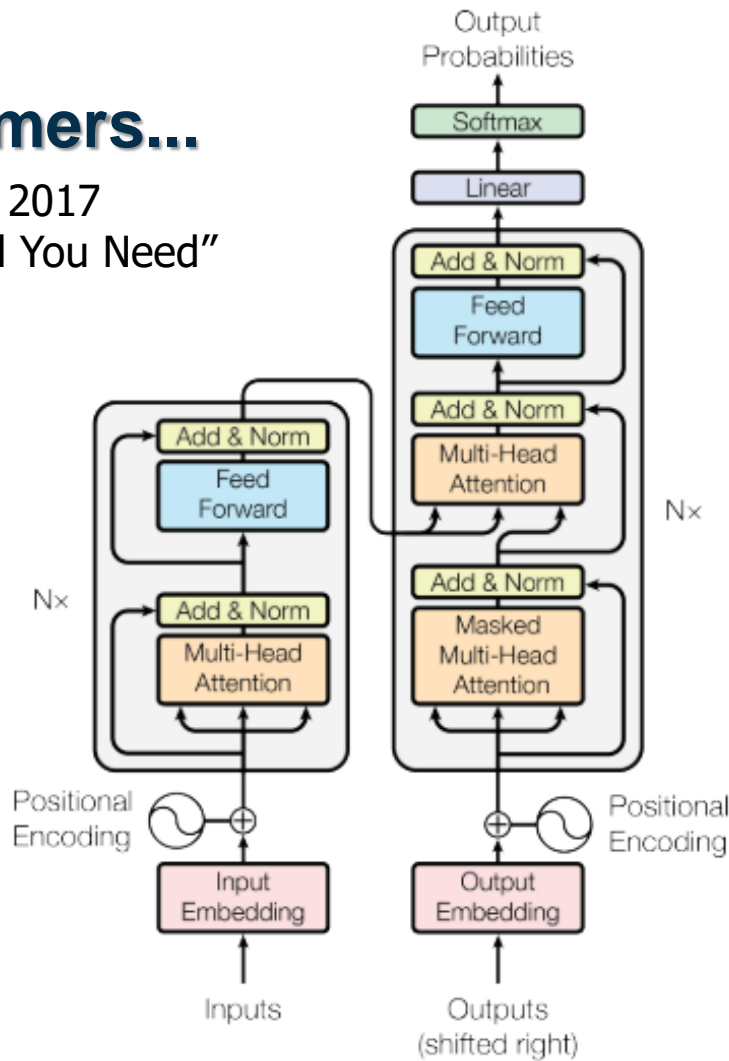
mers...
2017
l You Need"

Output Probabilities

Softmax

Linear

Add & Norm

Feed Forward

Add & Norm

Multi-Head Attention

Add & Norm

Masked Multi-Head Attention

Nx

Add & Norm

Feed Forward

Add & Norm

Multi-Head Attention

Nx

Positional Encoding

Positional Encoding

Input Embedding

Output Embedding

Inputs

Outputs (shifted right)